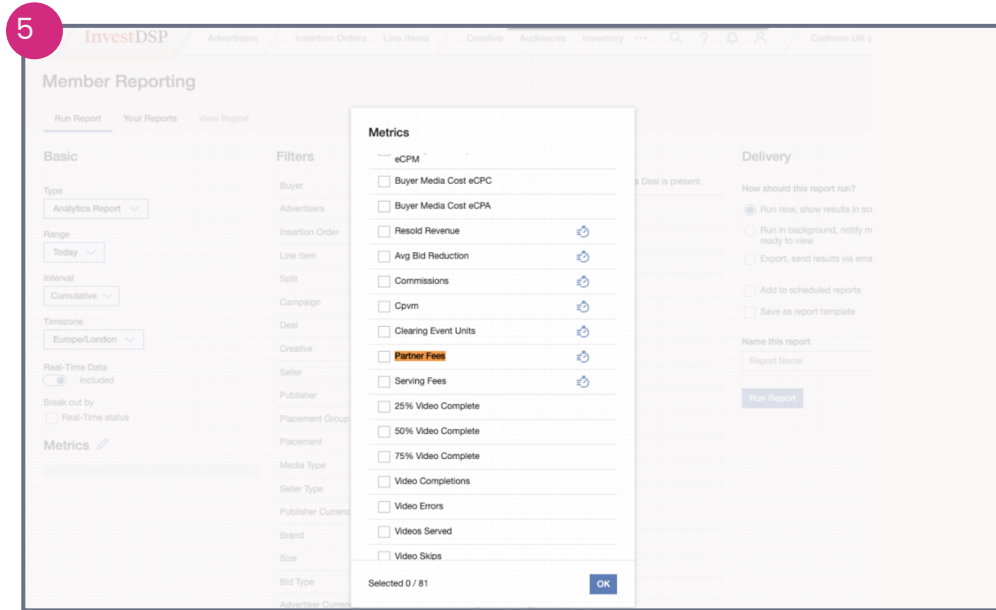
5

InvestDSP Advertisers Insertion Orders Line Items Creative Audiences Inventory ··· Cadreon UK

Member Reporting

Run Report Your Reports View Report

Basic

Type
Analytics Report

Range
Today

Interval
Cumulative

Timezone
Europe/London

Real-Time Data
Included

Break out by
Real-Time status

Metrics

Filters

Buyer
Advertisers
Insertion Order
Line Item
Split
Campaign
Deal
Creative
Seller
Publisher
Placement Group
Placement
Media Type
Seller Type
Publisher Currenc
Brand
Size
Bid Type
Advertiser Curren

Metrics

eCPM
Buyer Media Cost eCPC
Buyer Media Cost eCPA
Resold Revenue
Avg Bid Reduction
Commissions
Cpvm
Clearing Event Units
Partner Fees
Serving Fees
25% Video Complete
50% Video Complete
75% Video Complete
Video Completions
Video Errors
Videos Served
Video Skips

Selected 0 / 81
OK

a Deal is present

Delivery

How should this report run?
Run now, show results in sc
Run in background, notify m ready to view
Export, send results via ema
Add to scheduled reports
Save as report template

Name this report
Report Name

Run Report